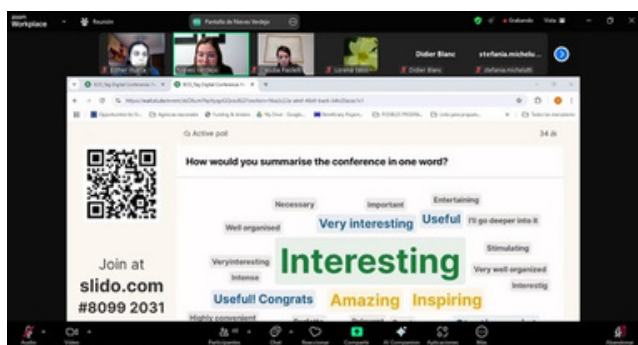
zoom Workplace
Reunión
Pantalla de Nieves Verdejo
Grabando
Vista
Esther Iborra
Nieves Verdejo
Louise Paolelli
Lorena Jalas
Didier Blanc
stefania.michelu...
Didier Blanc
stefania.michelutti
Active poll
34
How would you summarise the conference in one word?
Join at
slido.com
#8099 2031
Necessary
Important
Entertaining
Very interesting
Useful
I'll go deeper into it
Well organised
Stimulating
Interesting
Veryinteresting
Intense
Very well organized
Interestig
Useful! Congrats
Amazing
Inspiring
Highly convenient
Audio
Video
Participantes
Chat
Reaccionar
Compartir
AI Companion
Aplicaciones
Más
Abandonar